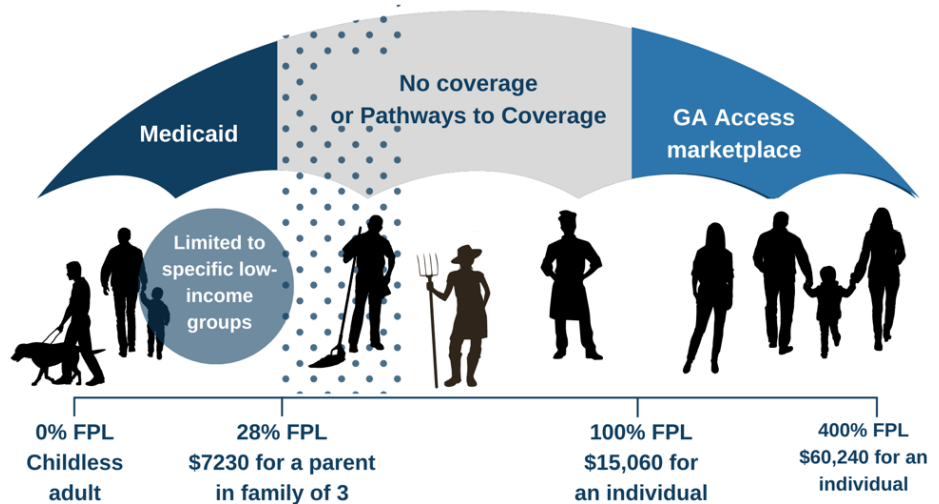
Medicaid

No coverage or Pathways to Coverage

GA Access marketplace

Limited to specific low-income groups

0% FPL
Childless adult

28% FPL
$7230 for a parent in family of 3

100% FPL
$15,060 for an individual

400% FPL
$60,240 for an individual